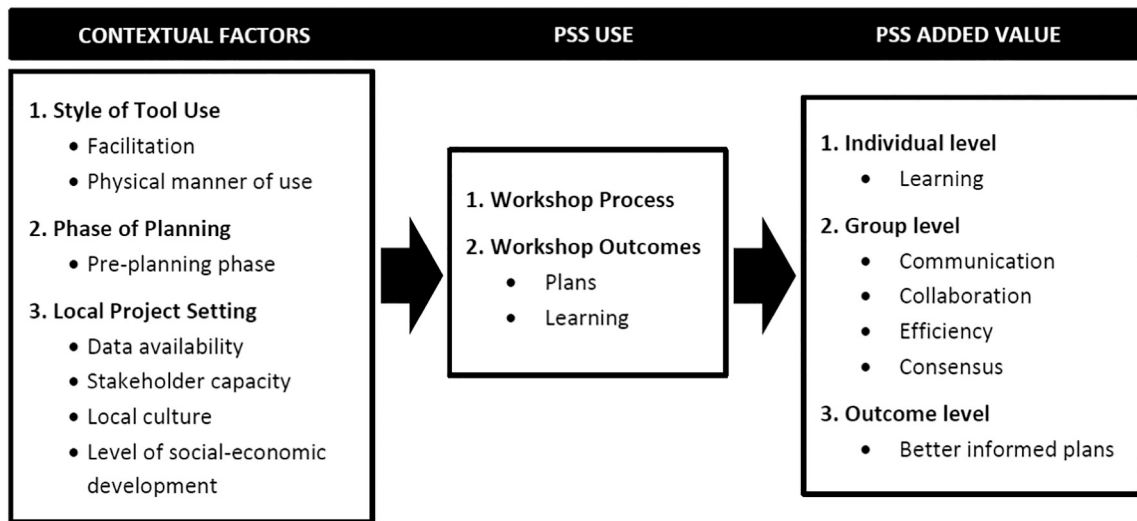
CONTEXTUAL FACTORS

PSS USE

PSS ADDED VALUE

1. Style of Tool Use
• Facilitation
• Physical manner of use

2. Phase of Planning
• Pre-planning phase

3. Local Project Setting
• Data availability
• Stakeholder capacity
• Local culture
• Level of social-economic development

1. Workshop Process

2. Workshop Outcomes
• Plans
• Learning

1. Individual level
• Learning

2. Group level
• Communication
• Collaboration
• Efficiency
• Consensus

3. Outcome level
• Better informed plans